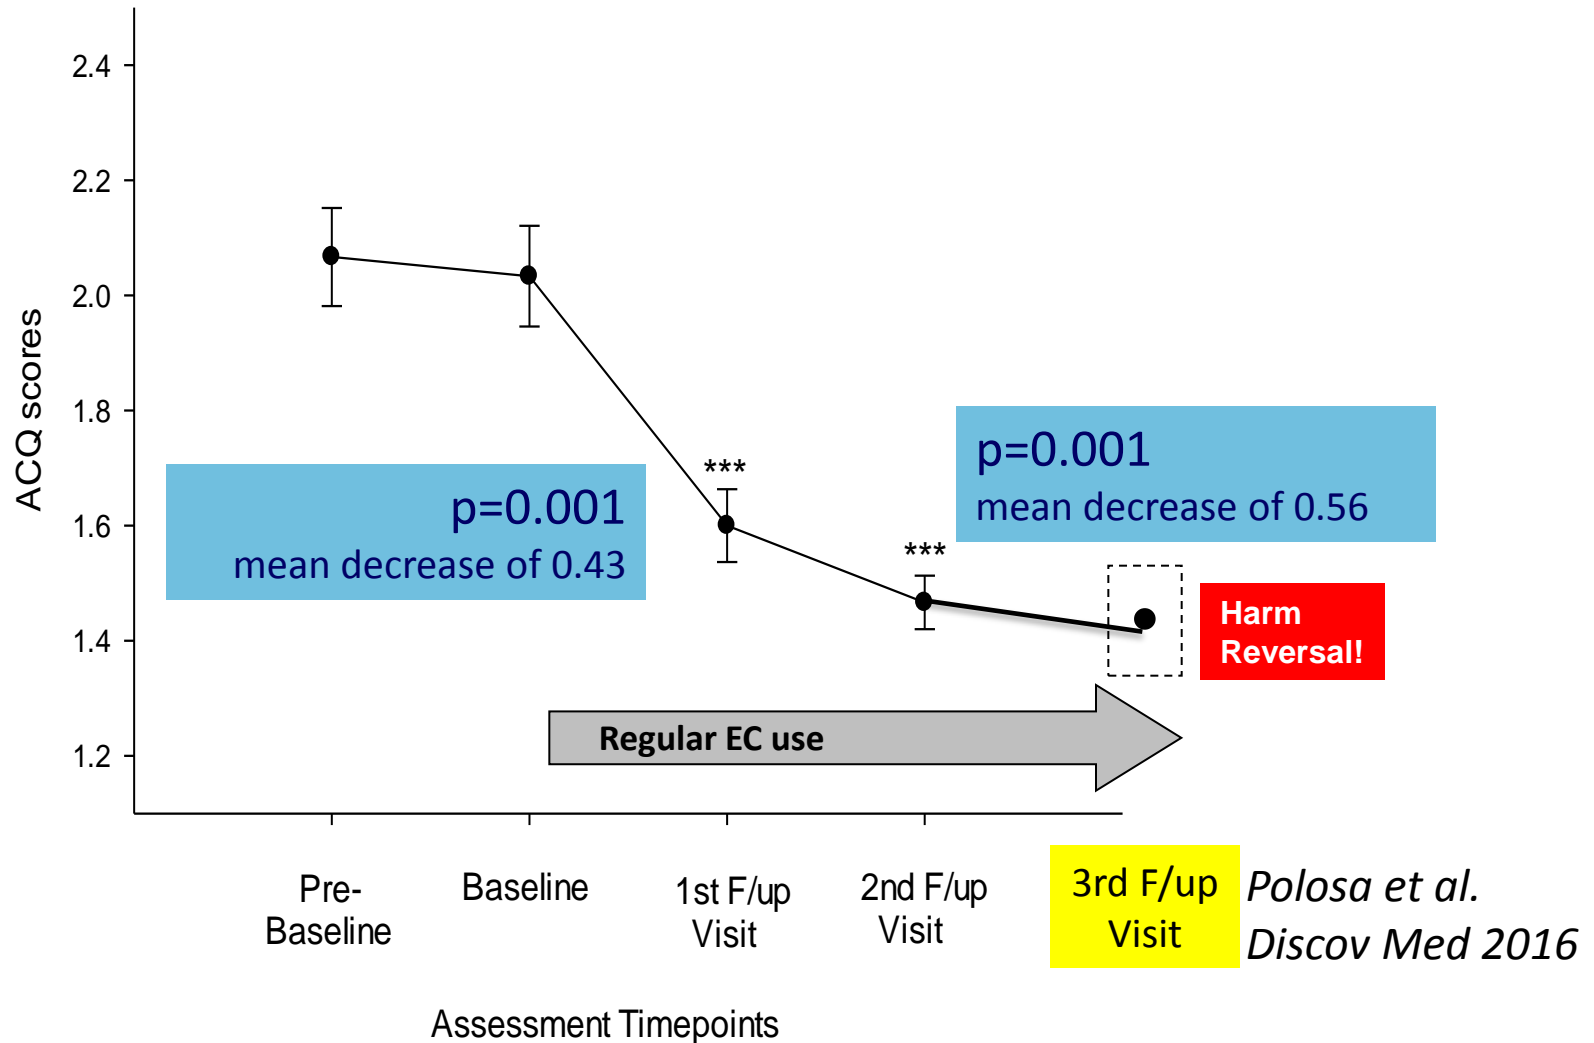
ACQ scores

2.4
2.2
2.0
1.8
1.6
1.4
1.2

p=0.001
mean decrease of 0.43

***

***

p=0.001
mean decrease of 0.56

Harm Reversal!

Regular EC use

Pre-Baseline
Baseline
1st F/up Visit
2nd F/up Visit
3rd F/up Visit

Polosa et al. Discov Med 2016

Assessment Timepoints